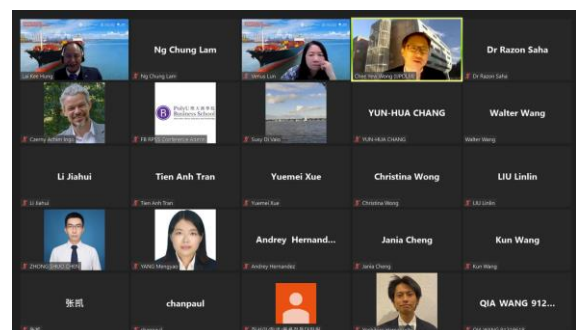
Lai Kee Hung

Ng Chung Lam

Ng Chung Lam

Jinhua Luo

Chan Hoi Wong (VPOLS)

Dr Razon Saha

Dr Razon Saha

Czerny Adrian Ingo

PolyU Business School

FB RPG Conference Room

Susy Di Vano

YUN-HUA CHANG

YUN-HUA CHANG

Walter Wang

Walter Wang

Li Jiahui

Li Jiahui

Tien Anh Tran

Tien Anh Tran

Yuemei Xue

Yuemei Xue

Christina Wong

Christina Wong

LIU Linlin

LIU Linlin

ZHONG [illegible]

YANG Mengyao

Andrey Hernand...

Andrey Hernandez

Jania Cheng

Jania Cheng

Kun Wang

Kun Wang

张凯

chanpaul

QIA WANG 912...

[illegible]